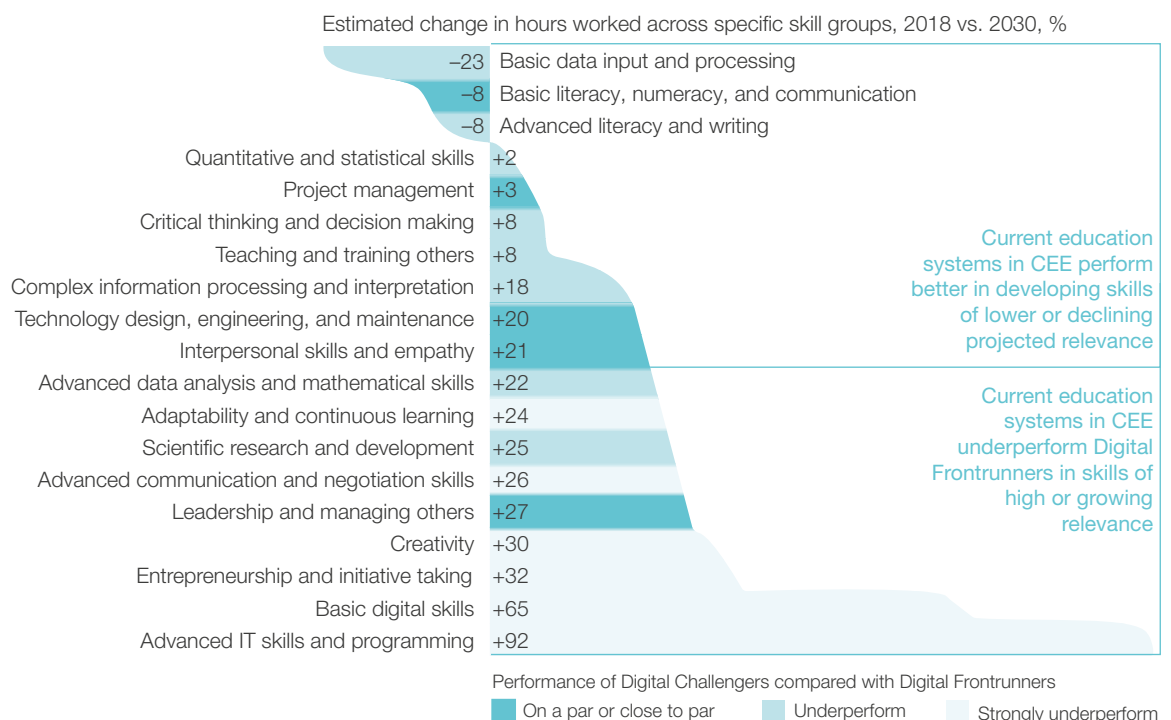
Estimated change in hours worked across specific skill groups, 2018 vs. 2030, %

–23 Basic data input and processing
–8 Basic literacy, numeracy, and communication
–8 Advanced literacy and writing
Quantitative and statistical skills +2
Project management +3
Critical thinking and decision making +8
Teaching and training others +8
Complex information processing and interpretation +18
Technology design, engineering, and maintenance +20
Interpersonal skills and empathy +21
Advanced data analysis and mathematical skills +22
Adaptability and continuous learning +24
Scientific research and development +25
Advanced communication and negotiation skills +26
Leadership and managing others +27
Creativity +30
Entrepreneurship and initiative taking +32
Basic digital skills +65
Advanced IT skills and programming +92

Current education systems in CEE perform better in developing skills of lower or declining projected relevance

Current education systems in CEE underperform Digital Frontrunners in skills of high or growing relevance

Performance of Digital Challengers compared with Digital Frontrunners
On a par or close to par
Underperform
Strongly underperform